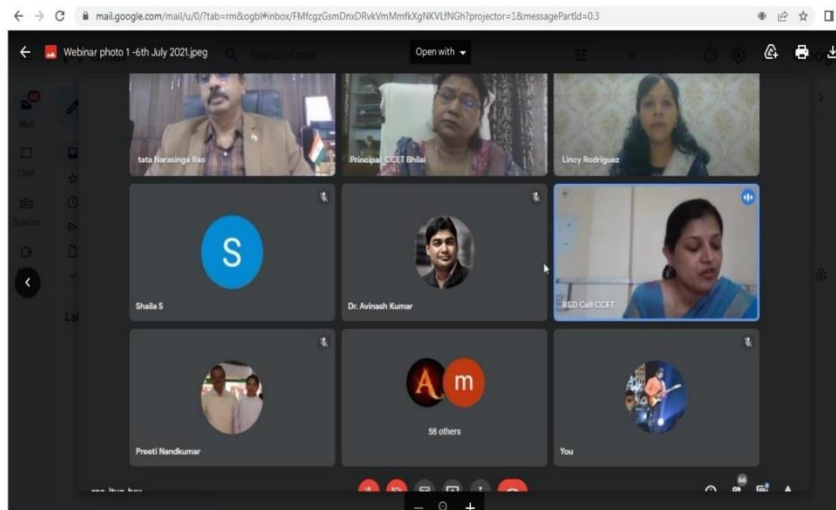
mail.google.com/mail/u/0/?tab=rm&ogbl#inbox/FMfcgzGsmDnxDRvkVmMmfkXgNKVLfNGh?projector=1&messagePartId=0.3

Webinar photo 1 -6th July 2021.jpeg

Open with

tata Narasinga Rao

Principal CCET Bhilai

Lincy Rodriguez

S

Shaila S

Dr. Avinash Kumar

R&D Cell CCET

Preeti Nandkumar

A m

58 others

You

Mail

Chat

Spaces

Meet

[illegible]

Lal